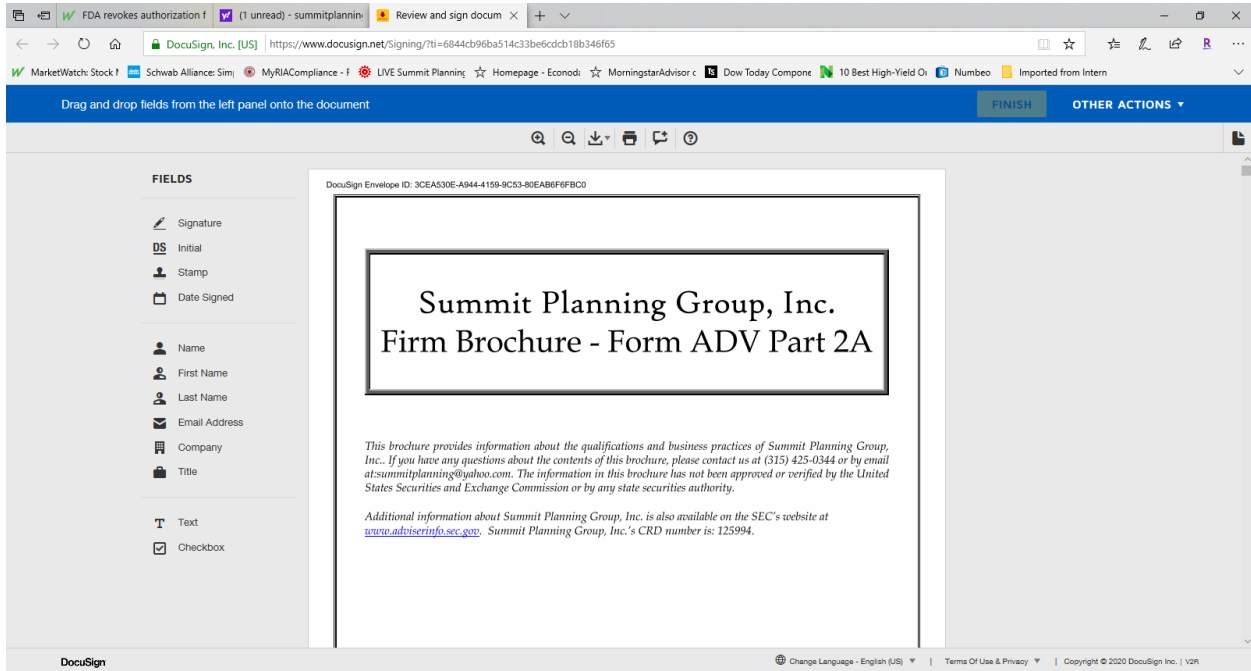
FDA revokes authorization f | (1 unread) - summitplannin | Review and sign docum

DocuSign, Inc. [US] https://www.docusign.net/Signing/?ti=6844cb96ba514c33be6cdcb18b346f65

MarketWatch: Stock M | Schwab Alliance: Sim | MyRIACompliance - F | LIVE Summit Planning | Homepage - Econod | MorningstarAdvisor c | Dow Today Compone | 10 Best High-Yield Oi | Numbeo | Imported from Intern

Drag and drop fields from the left panel onto the document

FINISH

OTHER ACTIONS ▾

FIELDS

Signature
DS Initial
Stamp
Date Signed

Name
First Name
Last Name
Email Address
Company
Title

Text
Checkbox

DocuSign Envelope ID: 3CEA530E-A944-4159-9C53-80EAB6F6FBC0

Summit Planning Group, Inc.
Firm Brochure - Form ADV Part 2A

This brochure provides information about the qualifications and business practices of Summit Planning Group, Inc.. If you have any questions about the contents of this brochure, please contact us at (315) 425-0344 or by email at:summitplanning@yahoo.com. The information in this brochure has not been approved or verified by the United States Securities and Exchange Commission or by any state securities authority.

Additional information about Summit Planning Group, Inc. is also available on the SEC's website at www.adviserinfo.sec.gov. Summit Planning Group, Inc.'s CRD number is: 125994.

DocuSign

Change Language - English (US) ▾ | Terms Of Use & Privacy ▾ | Copyright © 2020 DocuSign Inc. | V2R